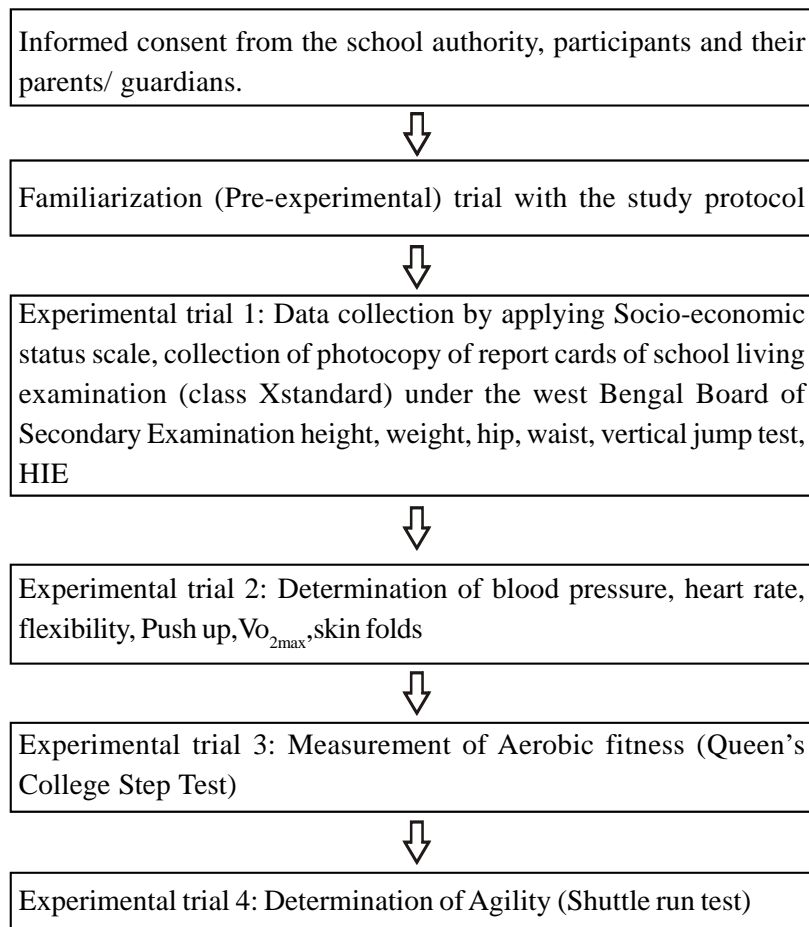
Informed consent from the school authority, participants and their parents/ guardians.

Familiarization (Pre-experimental) trial with the study protocol

Experimental trial 1: Data collection by applying Socio-economic status scale, collection of photocopy of report cards of school living examination (class Xstandard) under the west Bengal Board of Secondary Examination height, weight, hip, waist, vertical jump test, HIE

Experimental trial 2: Determination of blood pressure, heart rate, flexibility, Push up, $Vo_{2max}$,skin folds

Experimental trial 3: Measurement of Aerobic fitness (Queen's College Step Test)

Experimental trial 4: Determination of Agility (Shuttle run test)